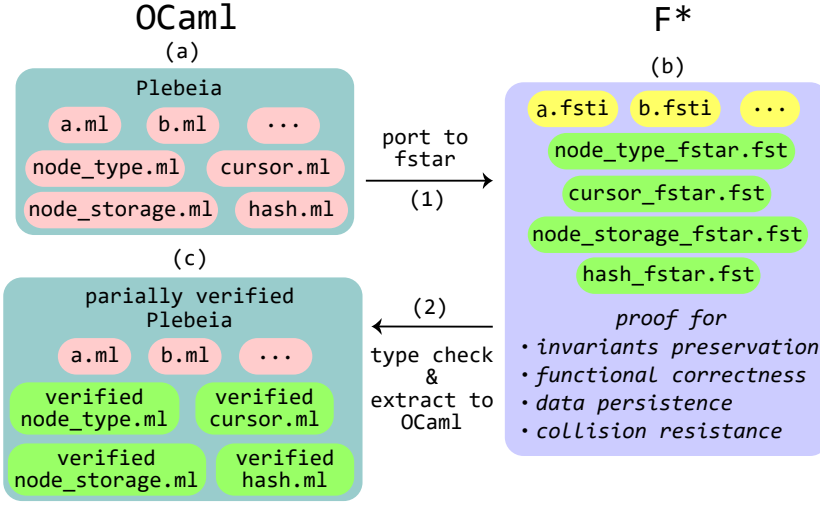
OCaml

(a)

Plebeia

a.ml
b.ml
...
node_type.ml
cursor.ml
node_storage.ml
hash.ml

port to fstar

(1)

F*

(b)

a.fsti
b.fsti
...
node_type_fstar.fst
cursor_fstar.fst
node_storage_fstar.fst
hash_fstar.fst

proof for
• invariants preservation
• functional correctness
• data persistence
• collision resistance

(2)

type check & extract to OCaml

(c)

parially verified Plebeia

a.ml
b.ml
...
verified node_type.ml
verified cursor.ml
verified node_storage.ml
verified hash.ml